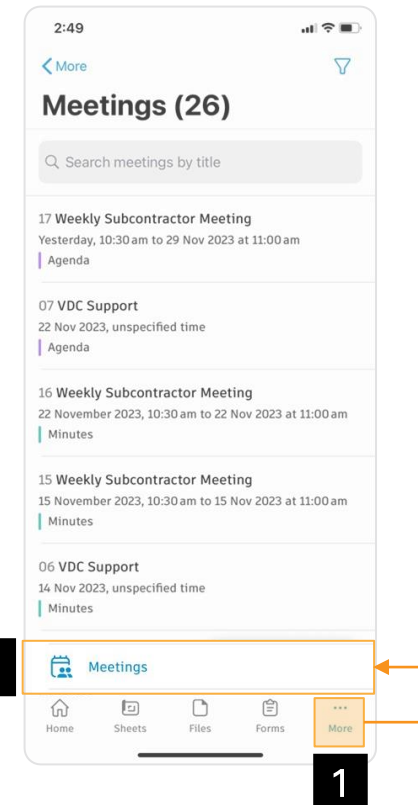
2:49

More

Meetings (26)

Search meetings by title

17 Weekly Subcontractor Meeting
Yesterday, 10:30 am to 29 Nov 2023 at 11:00 am
Agenda

07 VDC Support
22 Nov 2023, unspecified time
Agenda

16 Weekly Subcontractor Meeting
22 November 2023, 10:30 am to 22 Nov 2023 at 11:00 am
Minutes

15 Weekly Subcontractor Meeting
15 November 2023, 10:30 am to 15 Nov 2023 at 11:00 am
Minutes

06 VDC Support
14 Nov 2023, unspecified time
Minutes

Meetings

Home Sheets Files Forms More

1